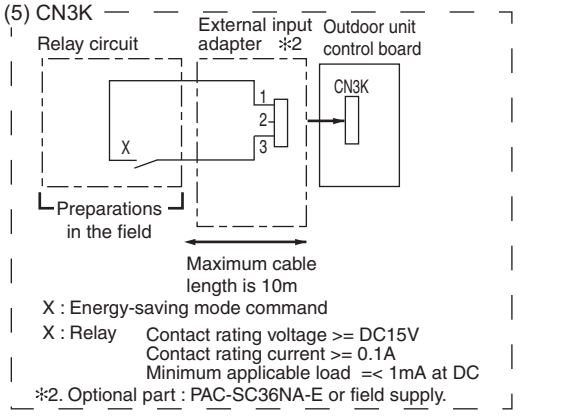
(5) CN3K

Relay circuit

External input adapter ※2

Outdoor unit control board

CN3K

1
2
3

X

Preparations in the field

Maximum cable length is 10m

X : Energy-saving mode command

X : Relay Contact rating voltage >= DC15V
Contact rating current >= 0.1A
Minimum applicable load =< 1mA at DC

※2. Optional part : PAC-SC36NA-E or field supply.